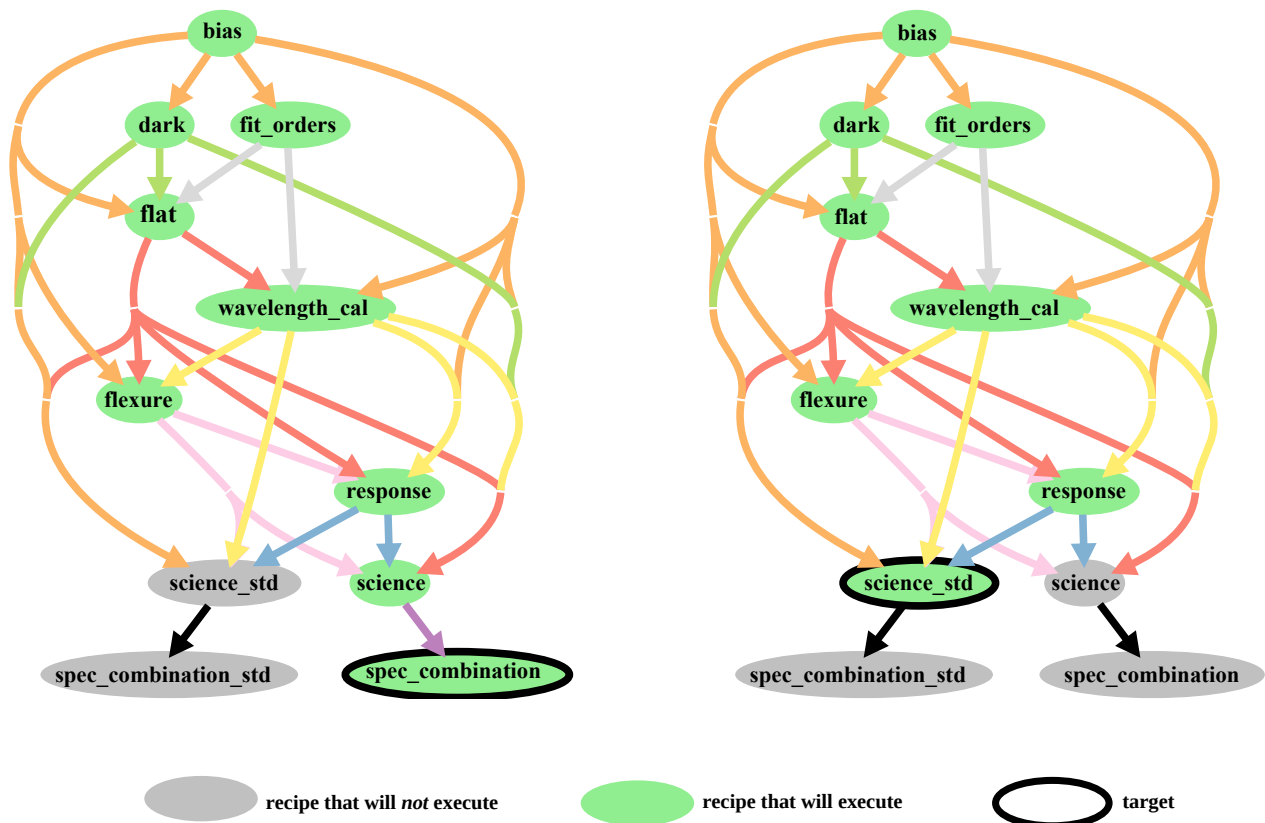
bias
dark
fit_orders
flat
wavelength_cal
flexure
response
science_std
science
spec_combination_std
spec_combination

bias
dark
fit_orders
flat
wavelength_cal
flexure
response
science_std
science
spec_combination_std
spec_combination

recipe that will *not* execute
recipe that will execute
target